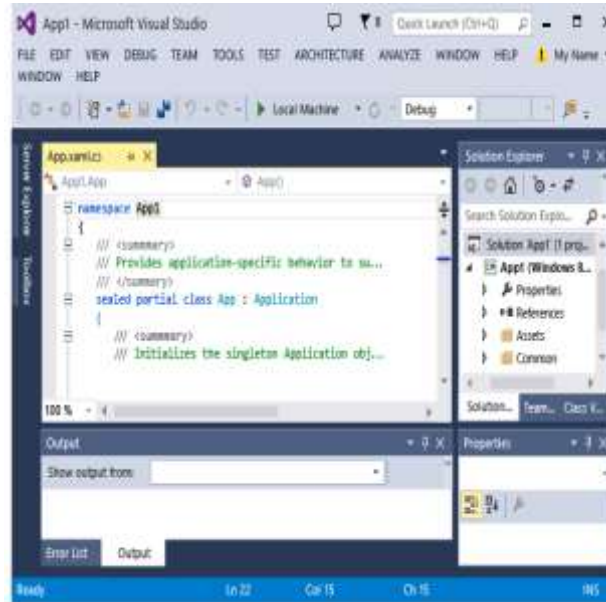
App1 - Microsoft Visual Studio

Quick Launch (Ctrl+Q)

FILE EDIT VIEW DEBUG TEAM TOOLS TEST ARCHITECTURE ANALYZE WINDOW HELP My Name

WINDOW HELP

Local Machine Debug

Server Explorer Toolbox

App.xaml.cs

App1.App App()

namespace App1
{
/// <summary>
/// Provides application-specific behavior to su...
/// </summary>
sealed partial class App : Application
{
/// <summary>
/// Initializes the singleton Application obj...

100 %

Solution Explorer

Search Solution Explo...

Solution 'App1' (1 proj...
App1 (Windows 8...
Properties
References
Assets
Common

Solution... Team... Class V...

Properties

Output

Show output from:

Error List Output

Ready Ln 22 Col 15 Ch 15 INS